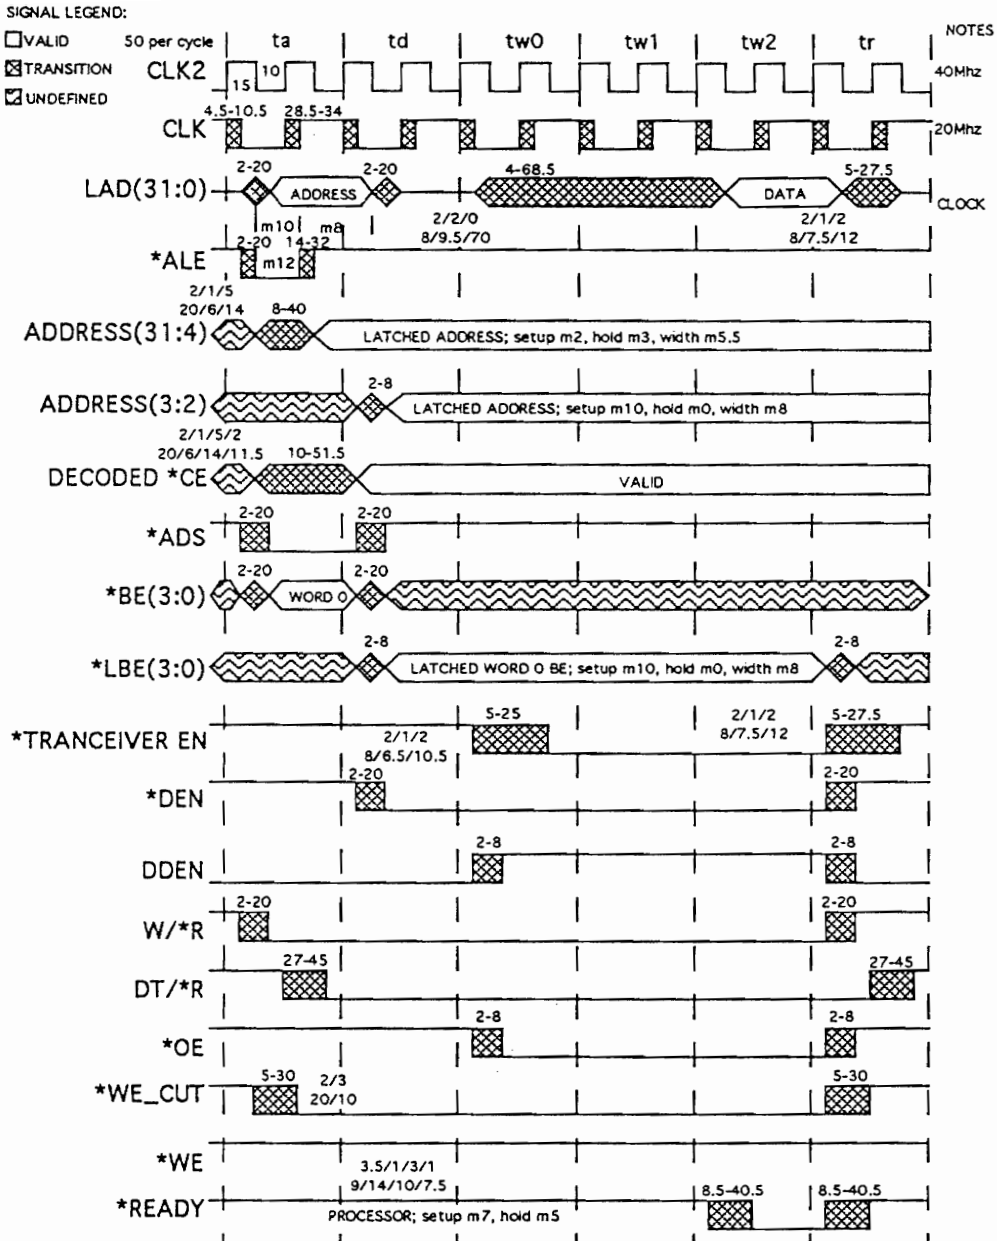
SIGNAL LEGEND:
VALID
TRANSITION
UNDEFINED

50 per cycle ta td tw0 tw1 tw2 tr NOTES

CLK2 15 10 40Mhz

CLK 4.5-10.5 28.5-34 20Mhz

LAD(31:0) 2-20 ADDRESS 2-20 4-68.5 DATA 5-27.5 CLOCK

m10 m8 2/2/0 8/9.5/70 2/1/2 8/7.5/12

*ALE 2-20 m12 14-32

2/1/5 20/6/14 8-40

ADDRESS(31:4) LATCHED ADDRESS; setup m2, hold m3, width m5.5

ADDRESS(3:2) 2-8 LATCHED ADDRESS; setup m10, hold m0, width m8

2/1/5/2 20/6/14/11.5 10-51.5

DECODED *CE VALID

*ADS 2-20 2-20

*BE(3:0) 2-20 WORD 0 2-20

*LBE(3:0) 2-8 LATCHED WORD 0 BE; setup m10, hold m0, width m8 2-8

*TRANCEIVER EN 5-25 2/1/2 8/6.5/10.5 2/1/2 8/7.5/12 5-27.5

*DEN 2-20 2-20

DDEN 2-8 2-8

W/*R 2-20 2-20

DT/*R 27-45 27-45

*OE 2-8 2-8

*WE_CUT 5-30 2/3 20/10 5-30

*WE

*READY 3.5/1/3/1 9/14/10/7.5 PROCESSOR; setup m7, hold m5 8.5-40.5 8.5-40.5